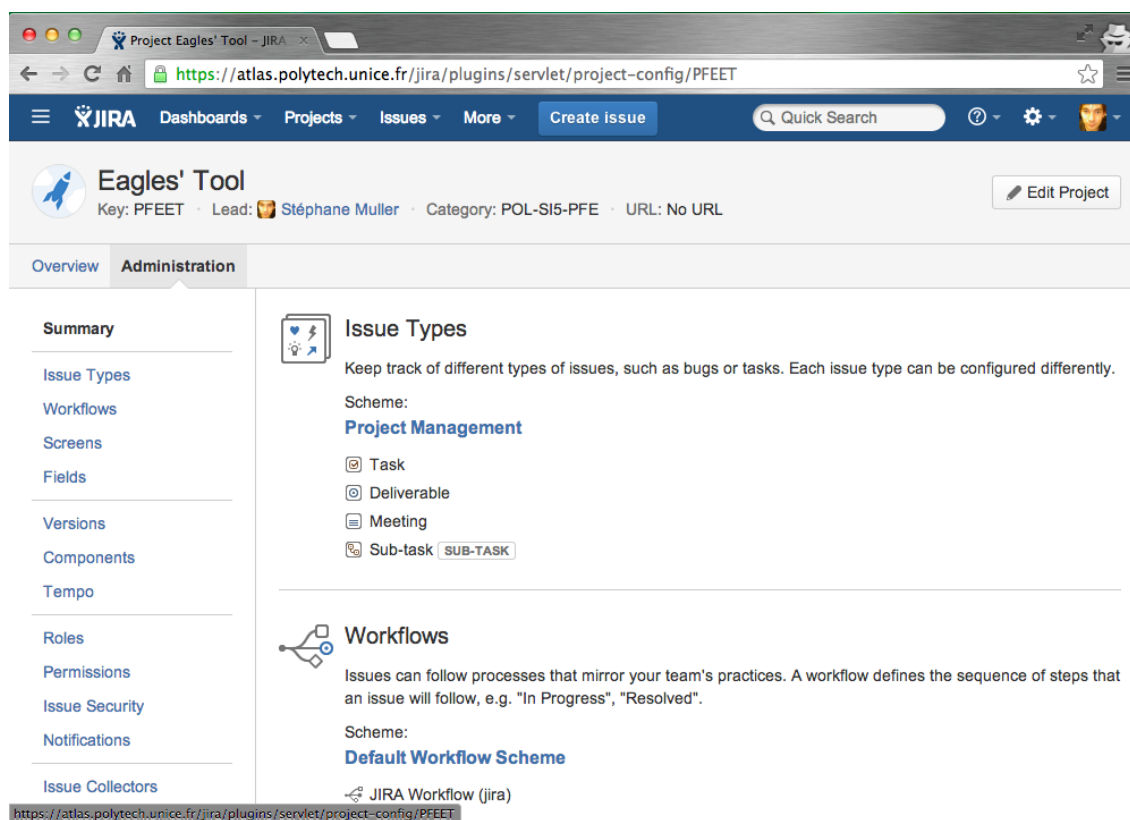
Project Eagles' Tool - JIRA ×

https://atlas.polytech.unice.fr/jira/plugins/servlet/project-config/PFEET

JIRA Dashboards Projects Issues More Create issue Quick Search

Eagles' Tool
Key: PFEET · Lead: Stéphane Muller · Category: POL-SI5-PFE · URL: No URL

Edit Project

Overview Administration

Summary

Issue Types
Workflows
Screens
Fields

Versions
Components
Tempo

Roles
Permissions
Issue Security
Notifications

Issue Collectors

Issue Types

Keep track of different types of issues, such as bugs or tasks. Each issue type can be configured differently.

Scheme:
Project Management

Task
Deliverable
Meeting
Sub-task SUB-TASK

Workflows

Issues can follow processes that mirror your team's practices. A workflow defines the sequence of steps that an issue will follow, e.g. "In Progress", "Resolved".

Scheme:
Default Workflow Scheme

JIRA Workflow (jira)

https://atlas.polytech.unice.fr/jira/plugins/servlet/project-config/PFEET